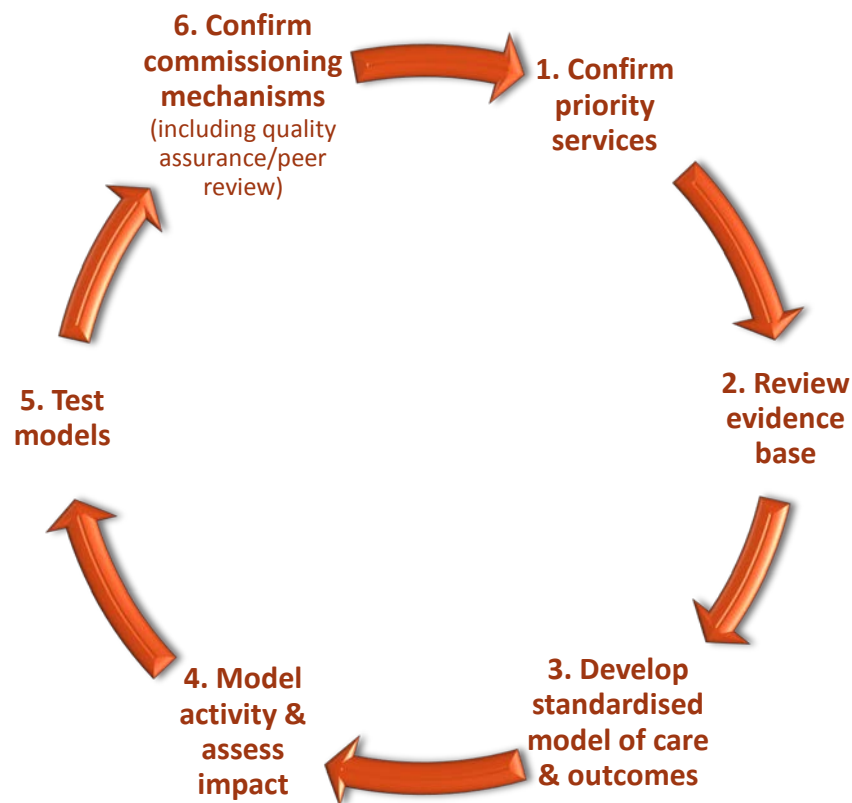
6. Confirm commissioning mechanisms (including quality assurance/peer review)

1. Confirm priority services

2. Review evidence base

3. Develop standardised model of care & outcomes

4. Model activity & assess impact

5. Test models